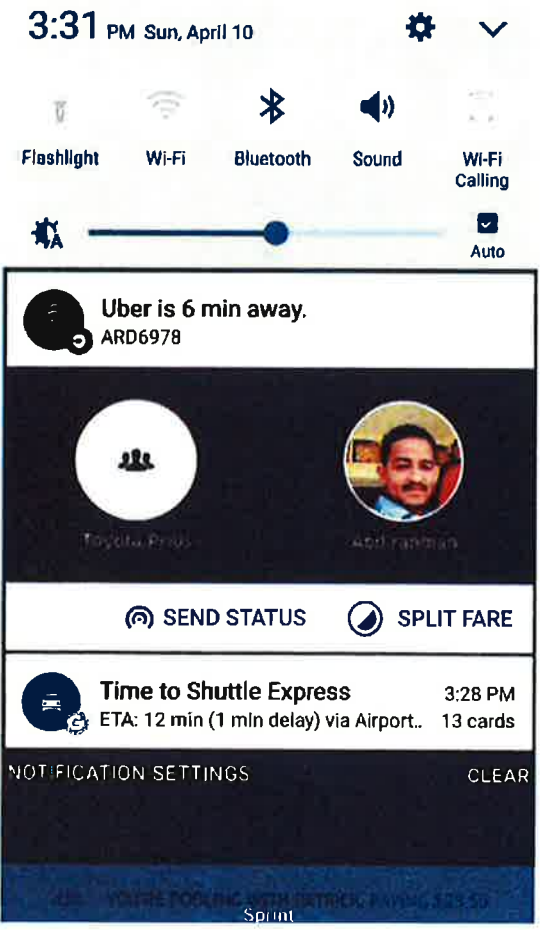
3:31 PM Sun, April 10

Flashlight Wi-Fi Bluetooth Sound Wi-Fi Calling

Auto

Uber is 6 min away.
ARD6978

Toyota Prius

Abdirahman

SEND STATUS SPLIT FARE

Time to Shuttle Express 3:28 PM
ETA: 12 min (1 min delay) via Airport.. 13 cards

NOTIFICATION SETTINGS CLEAR

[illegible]

Sprint